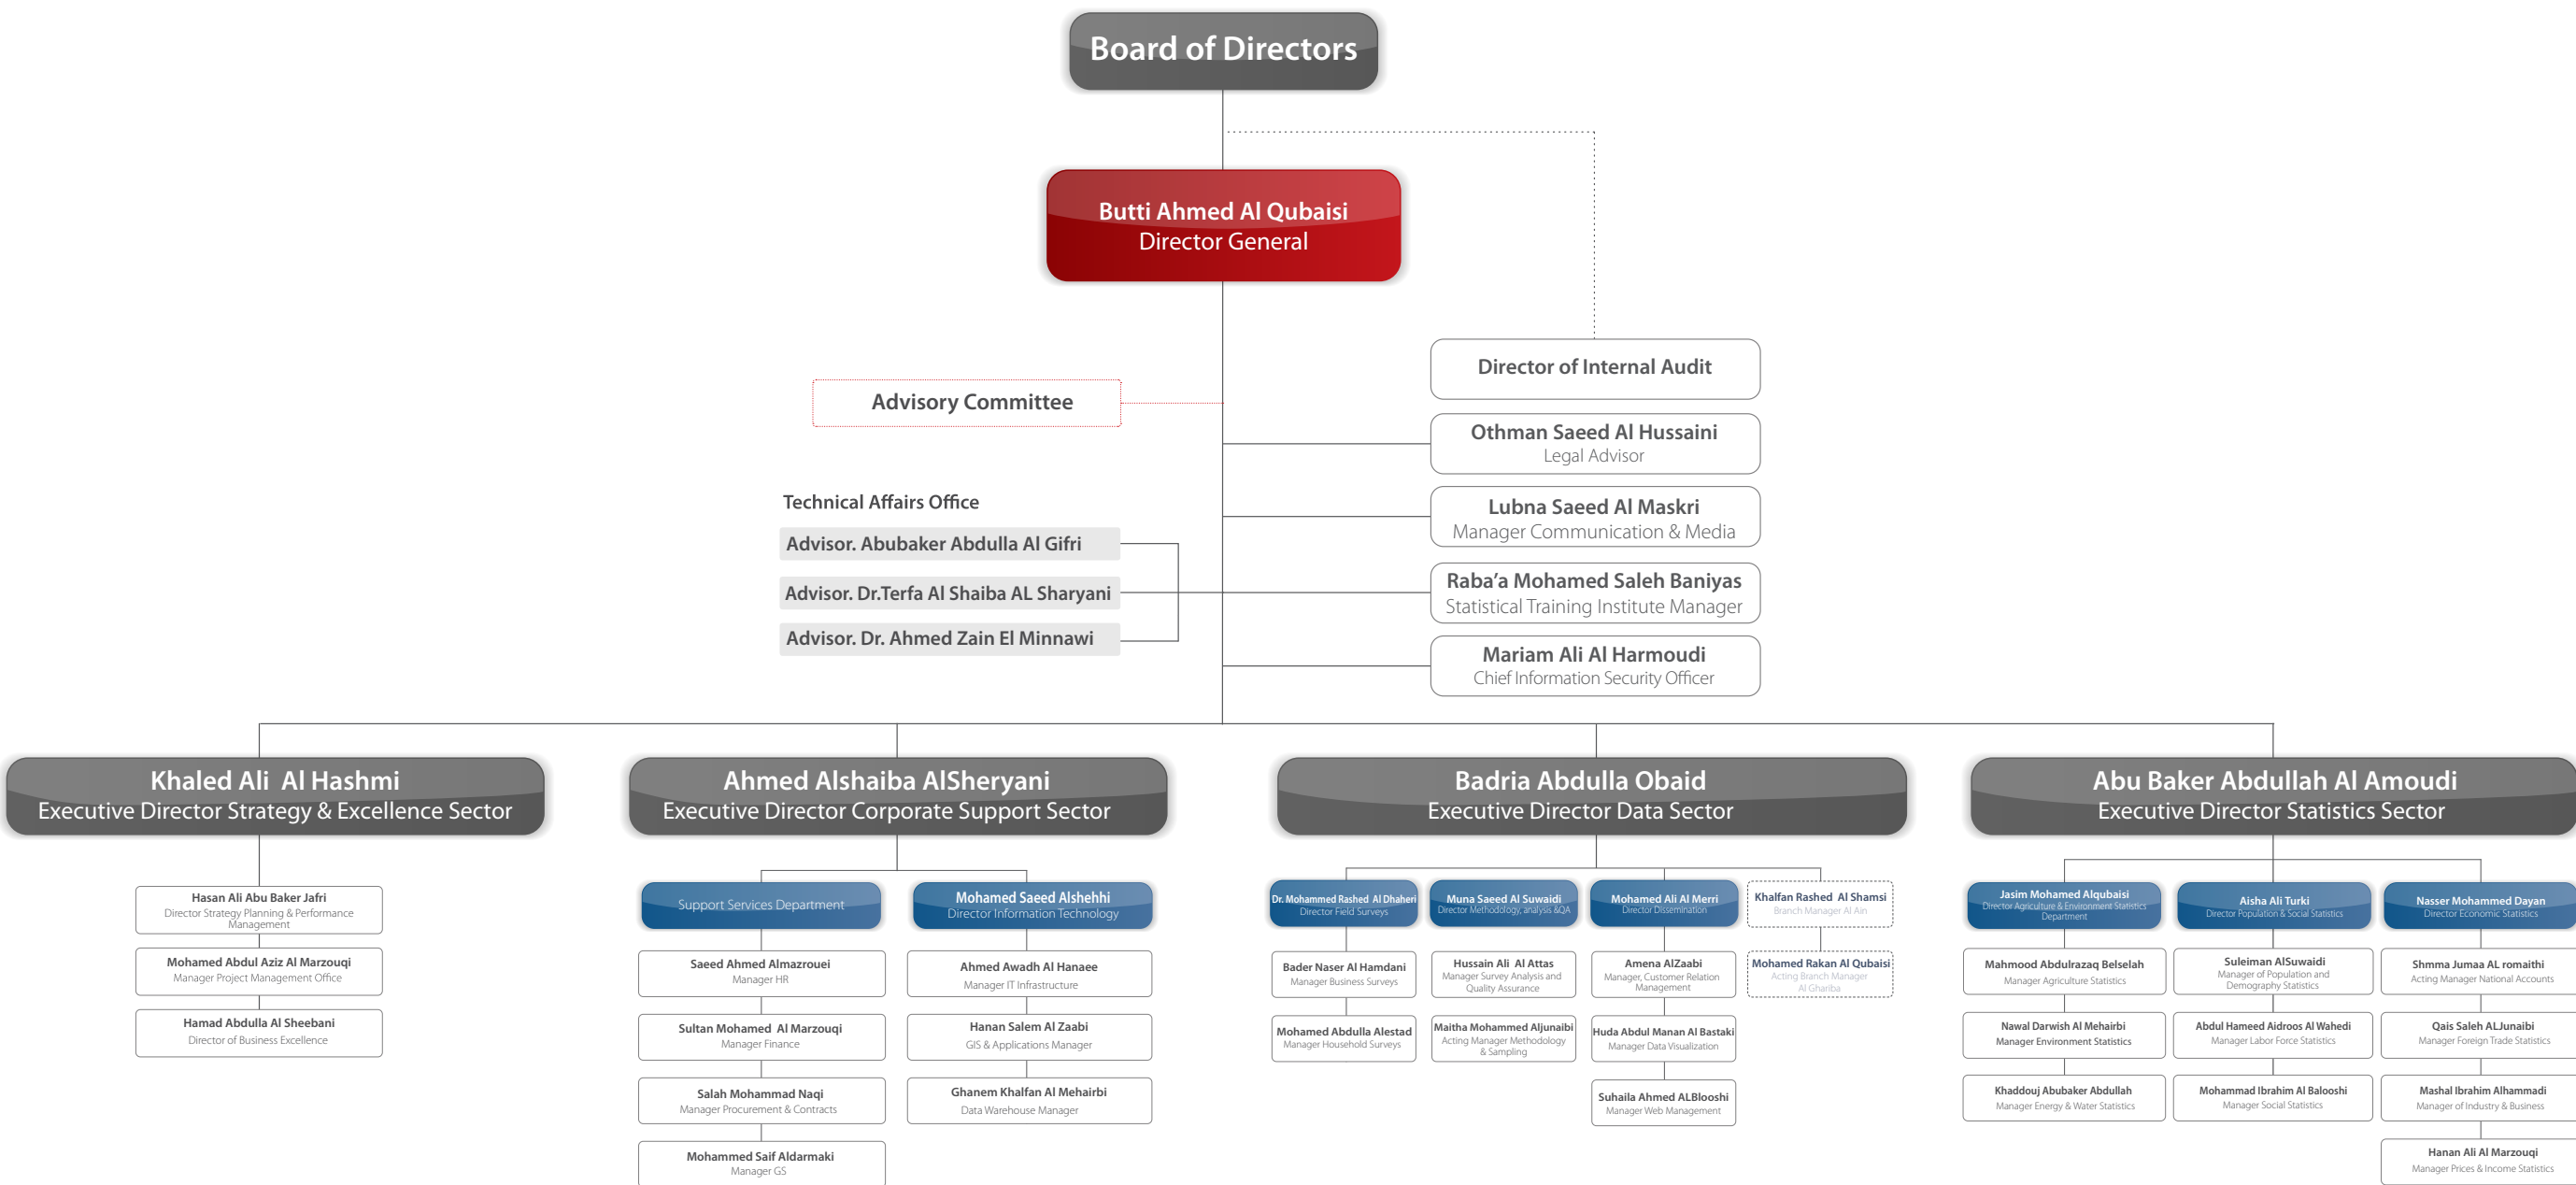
Board of Directors

Butti Ahmed Al Qubaisi
Director General

Director of Internal Audit

Advisory Committee

Othman Saeed Al Hussaini
Legal Advisor

Lubna Saeed Al Maskri
Manager Communication & Media

Raba'a Mohamed Saleh Baniyas
Statistical Training Institute Manager

Mariam Ali Al Harmoudi
Chief Information Security Officer

Technical Affairs Office

Advisor. Abubaker Abdulla Al Gifri

Advisor. Dr.Terfa Al Shaiba AL Sharyani

Advisor. Dr. Ahmed Zain El Minnawi

Khaled Ali Al Hashmi
Executive Director Strategy & Excellence Sector

Ahmed Alshaiba AlSheryani
Executive Director Corporate Support Sector

Badria Abdulla Obaid
Executive Director Data Sector

Abu Baker Abdullah Al Amoudi
Executive Director Statistics Sector

Hasan Ali Abu Baker Jafri
Director Strategy Planning & Performance Management

Mohamed Abdul Aziz Al Marzouqi
Manager Project Management Office

Hamad Abdulla Al Sheebani
Director of Business Excellence

Support Services Department

Saeed Ahmed Almazrouei
Manager HR

Sultan Mohamed Al Marzouqi
Manager Finance

Salah Mohammad Naqi
Manager Procurement & Contracts

Mohammed Saif Aldarmaki
Manager GS

Mohamed Saeed Alshehhi
Director Information Technology

Ahmed Awadh Al Hanaee
Manager IT Infrastructure

Hanan Salem Al Zaabi
GIS & Applications Manager

Ghanem Khalfan Al Mehairbi
Data Warehouse Manager

Dr. Mohammed Rashed Al Dhaheri
Director Field Surveys

Bader Naser Al Hamdani
Manager Business Surveys

Mohamed Abdulla Alestad
Manager Household Surveys

Muna Saeed Al Suwaidi
Director Methodology, analysis &QA

Hussain Ali Al Attas
Manager Survey Analysis and Quality Assurance

Maitha Mohammed Aljunaibi
Acting Manager Methodology & Sampling

Mohamed Ali Al Merri
Director Dissemination

Amena AlZaabi
Manager, Customer Relation Management

Huda Abdul Manan Al Bastaki
Manager Data Visualization

Suhaila Ahmed ALBlooshi
Manager Web Management

Khalfan Rashed Al Shamsi
Branch Manager Al Ain

Mohamed Rakan Al Qubaisi
Acting Branch Manager Al Gharbia

Jasim Mohamed Alqubaisi
Director Agriculture & Environment Statistics Department

Mahmood Abdulrazaq Belselah
Manager Agriculture Statistics

Nawal Darwish Al Mehairbi
Manager Environment Statistics

Khaddouj Abubaker Abdullah
Manager Energy & Water Statistics

Aisha Ali Turki
Director Population & Social Statistics

Suleiman AlSuwaidi
Manager of Population and Demography Statistics

Abdul Hameed Aidroos Al Wahedi
Manager Labor Force Statistics

Mohammad Ibrahim Al Balooshi
Manager Social Statistics

Nasser Mohammed Dayan
Director Economic Statistics

Shmma Jumaa AL romaithi
Acting Manager National Accounts

Qais Saleh ALJunaibi
Manager Foreign Trade Statistics

Mashal Ibrahim Alhammadi
Manager of Industry & Business

Hanan Ali Al Marzouqi
Manager Prices & Income Statistics